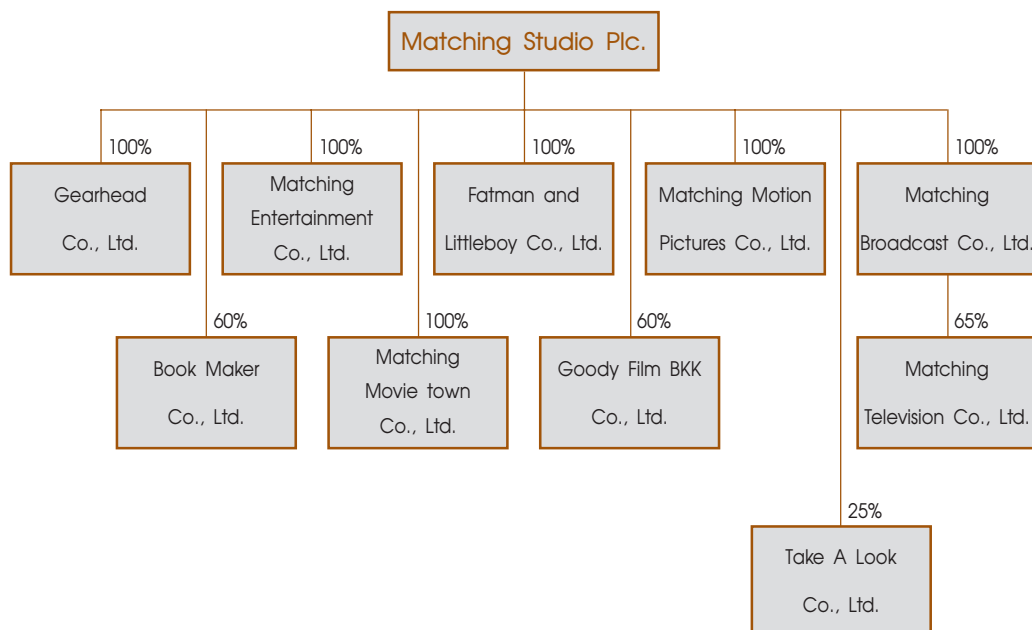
Matching Studio Plc.

100%
Gearhead Co., Ltd.

100%
Matching Entertainment Co., Ltd.

100%
Fatman and Littleboy Co., Ltd.

100%
Matching Motion Pictures Co., Ltd.

100%
Matching Broadcast Co., Ltd.

60%
Book Maker Co., Ltd.

100%
Matching Movie town Co., Ltd.

60%
Goody Film BKK Co., Ltd.

65%
Matching Television Co., Ltd.

25%
Take A Look Co., Ltd.